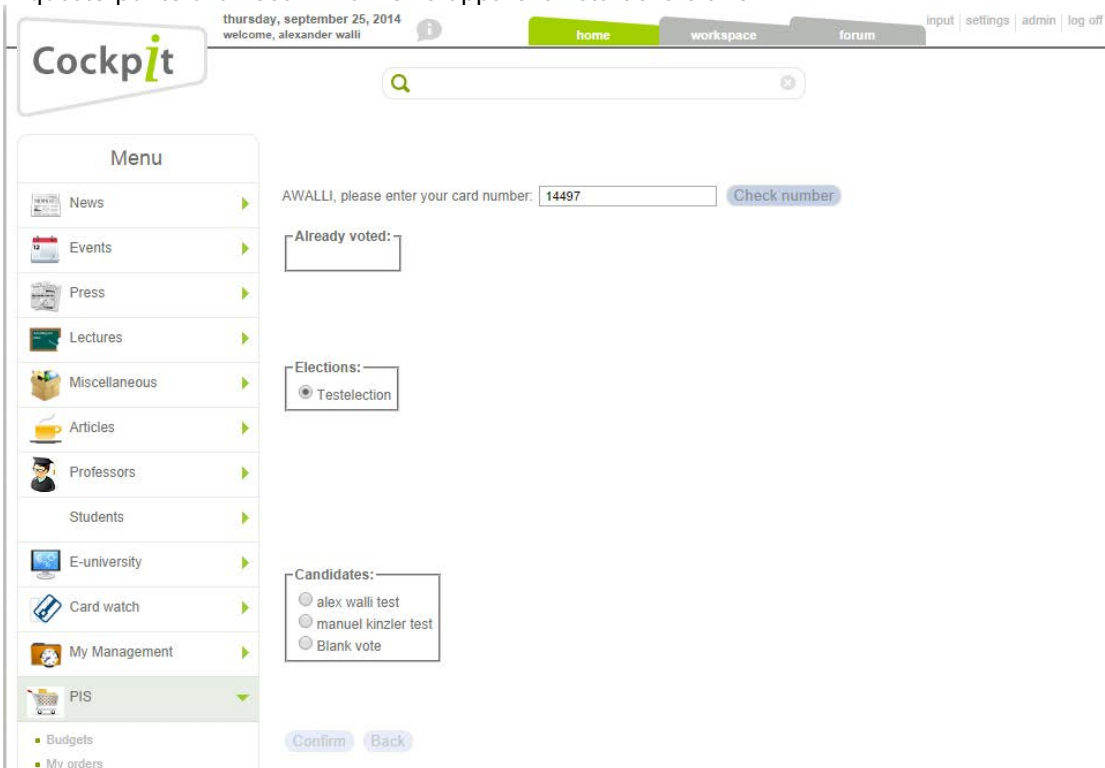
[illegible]

thursday, september 25, 2014
welcome, alexander walli

home workspace forum

input | settings | admin | log off

Cockpit

Menu

News
Events
Press
Lectures
Miscellaneous
Articles
Professors
Students
E-university
Card watch
My Management
PIS

- Budgets
- My orders

AWALLI, please enter your card number: 14497 Check number

Already voted:

Elections:
Testelection

Candidates:
alex walli test
manuel kinzler test
Blank vote

Confirm Back